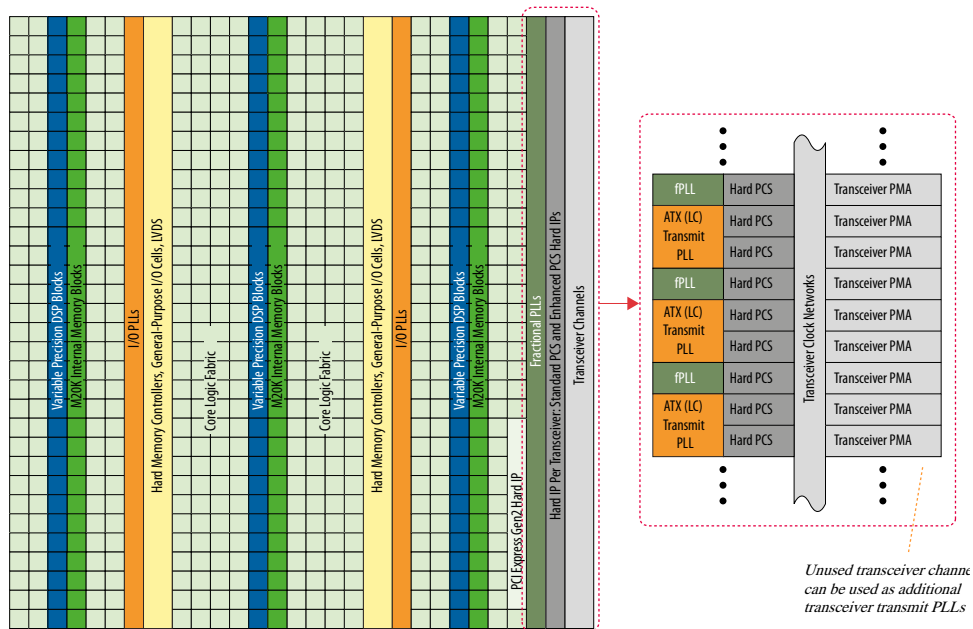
Variable Precision DSP Blocks

M20K Internal Memory Blocks

I/O PLLs

Hard Memory Controllers, General-Purpose I/O Cells, LVDS

Core Logic Fabric

Variable Precision DSP Blocks

M20K Internal Memory Blocks

Core Logic Fabric

Hard Memory Controllers, General-Purpose I/O Cells, LVDS

I/O PLLs

Variable Precision DSP Blocks

M20K Internal Memory Blocks

PCI Express Gen2 Hard IP

Fractional PLLs

Hard IP Per Transceiver: Standard PCS and Enhanced PCS Hard IPs

Transceiver Channels

| | | | |
|---|---|---|---|
| fPLL | Hard PCS | Transceiver Clock Networks | Transceiver PMA |
| ATX (LC) Transmit PLL | Hard PCS | | Transceiver PMA |
| | Hard PCS | | Transceiver PMA |
| fPLL | Hard PCS | | Transceiver PMA |
| ATX (LC) Transmit PLL | Hard PCS | | Transceiver PMA |
| | Hard PCS | | Transceiver PMA |
| fPLL | Hard PCS | | Transceiver PMA |
| ATX (LC) Transmit PLL | Hard PCS | | Transceiver PMA |
| | Hard PCS | | Transceiver PMA |

Unused transceiver channe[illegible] can be used as additional transceiver transmit PLLs